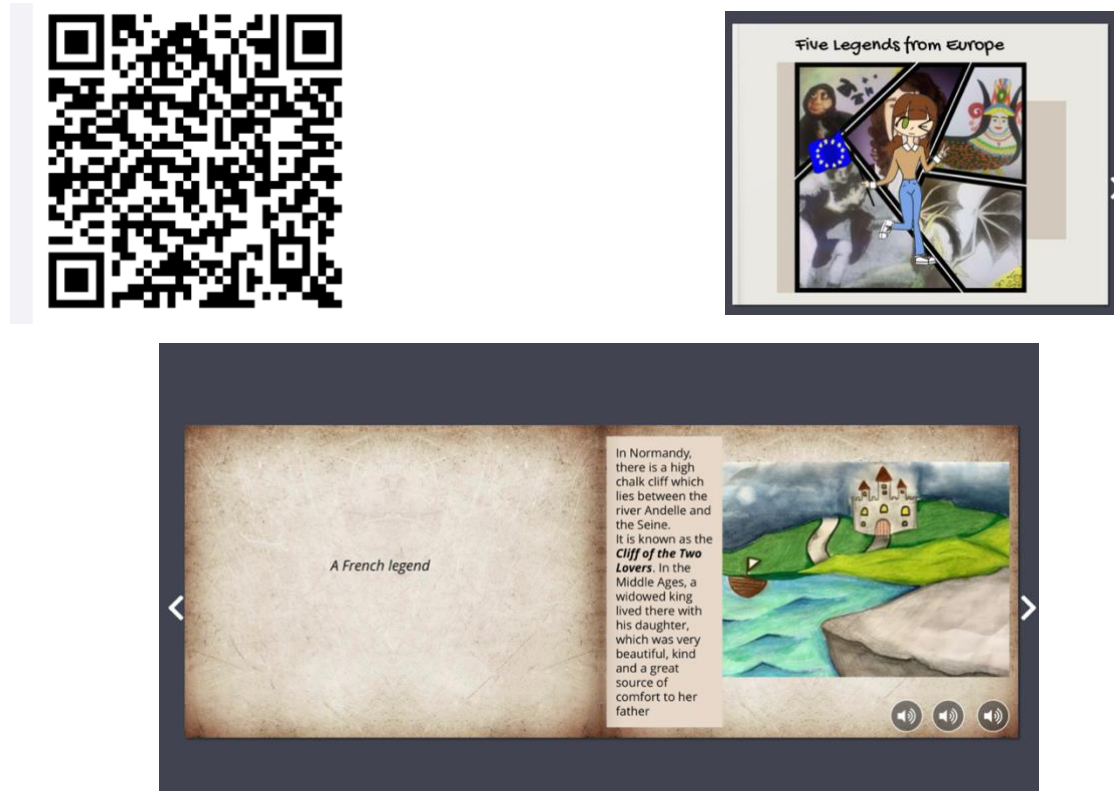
Five Legends from Europe

A French legend

In Normandy, there is a high chalk cliff which lies between the river Andelle and the Seine.
It is known as the ***Cliff of the Two Lovers***. In the Middle Ages, a widowed king lived there with his daughter, which was very beautiful, kind and a great source of comfort to her father